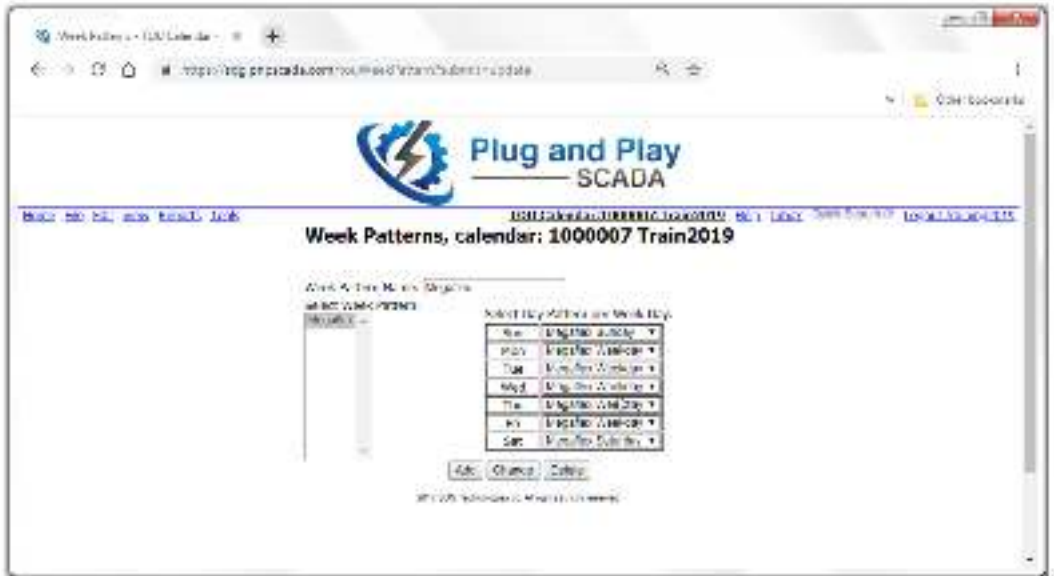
Week Patterns - TOU Calendar - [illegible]

https://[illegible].pnpscada.com/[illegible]

Other bookmarks

Plug and Play
SCADA

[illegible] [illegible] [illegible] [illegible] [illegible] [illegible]

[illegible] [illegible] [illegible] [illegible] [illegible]

Week Patterns, calendar: 1000007 Train2019

Week Pattern Name: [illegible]

Select Week Pattern:

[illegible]

Select Day Pattern per Week Day:

| | |
|---|---|
| Sun | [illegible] Sunday |
| Mon | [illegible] Weekday |
| Tue | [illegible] Weekday |
| Wed | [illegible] Weekday |
| Thu | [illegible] Weekday |
| Fri | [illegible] Weekday |
| Sat | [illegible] Saturday |

Add Change Delete

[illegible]